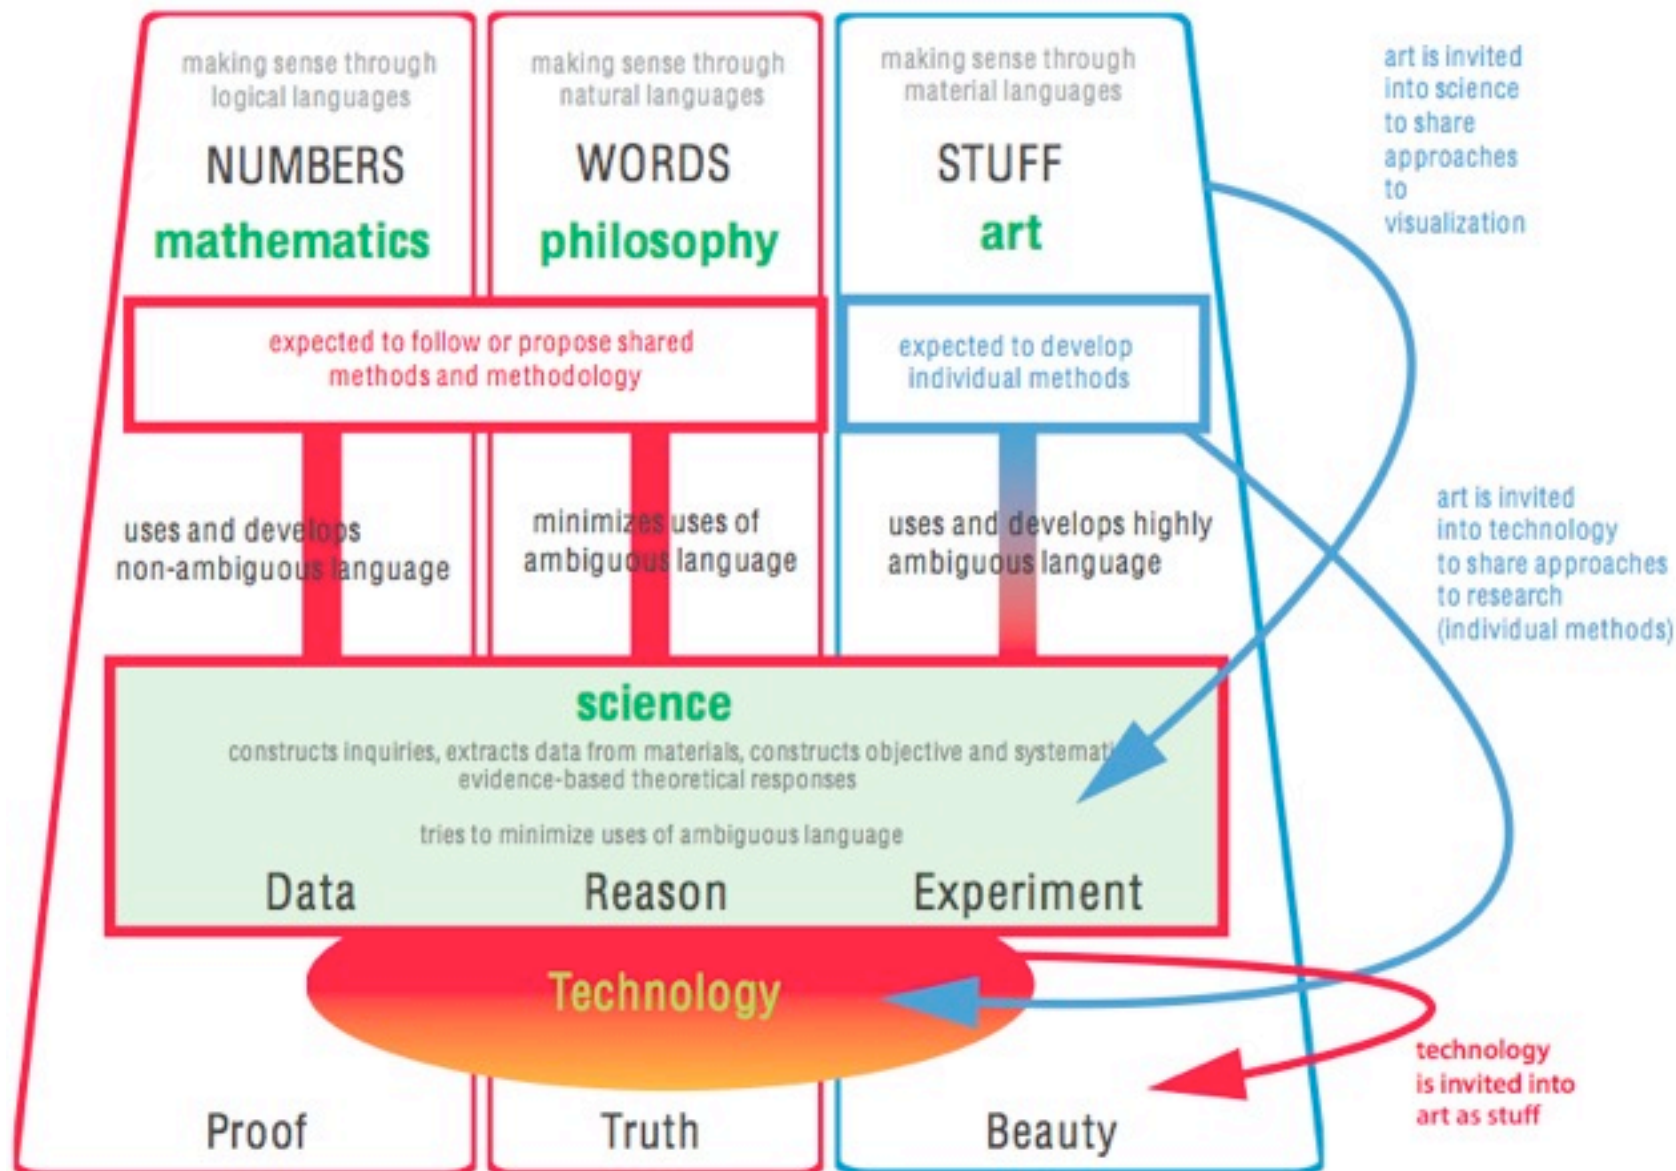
making sense through logical languages

NUMBERS

mathematics

making sense through natural languages

WORDS

philosophy

making sense through material languages

STUFF

art

art is invited into science to share approaches to visualization

expected to follow or propose shared methods and methodology

expected to develop individual methods

uses and develops non-ambiguous language

minimizes uses of ambiguous language

uses and develops highly ambiguous language

art is invited into technology to share approaches to research (individual methods)

science

constructs inquiries, extracts data from materials, constructs objective and systemati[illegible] evidence-based theoretical responses

tries to minimize uses of ambiguous language

Data

Reason

Experiment

Technology

technology is invited into art as stuff

Proof

Truth

Beauty